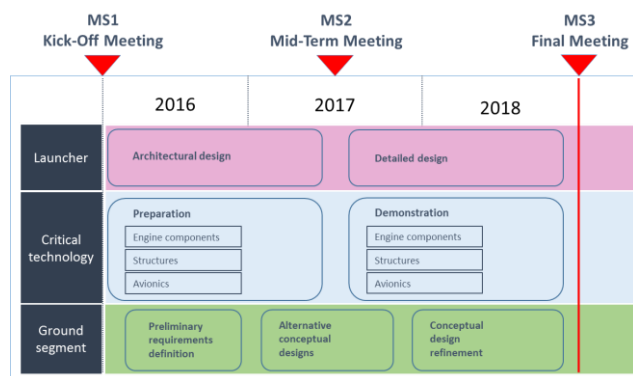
MS1
Kick-Off Meeting

MS2
Mid-Term Meeting

MS3
Final Meeting

2016

2017

2018

Launcher

Architectural design

Detailed design

Critical technology

Preparation

Engine components

Structures

Avionics

Demonstration

Engine components

Structures

Avionics

Ground segment

Preliminary requirements definition

Alternative conceptual designs

Conceptual design refinement